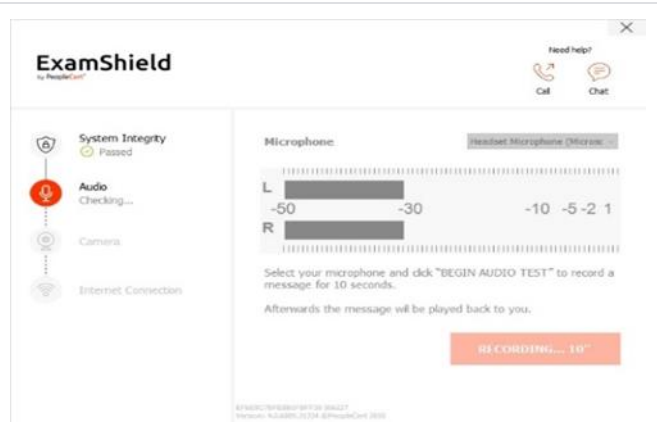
ExamShield
by PeopleCert

Need help?
Call
Chat

System Integrity
Passed

Audio
Checking...

Camera

Internet Connection

Microphone

Headset Microphone (Micros

L
-50
-30
-10 -5 -2 1
R

Select your microphone and click "BEGIN AUDIO TEST" to record a message for 10 seconds.

Afterwards the message will be played back to you.

RECORDING... 10"

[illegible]